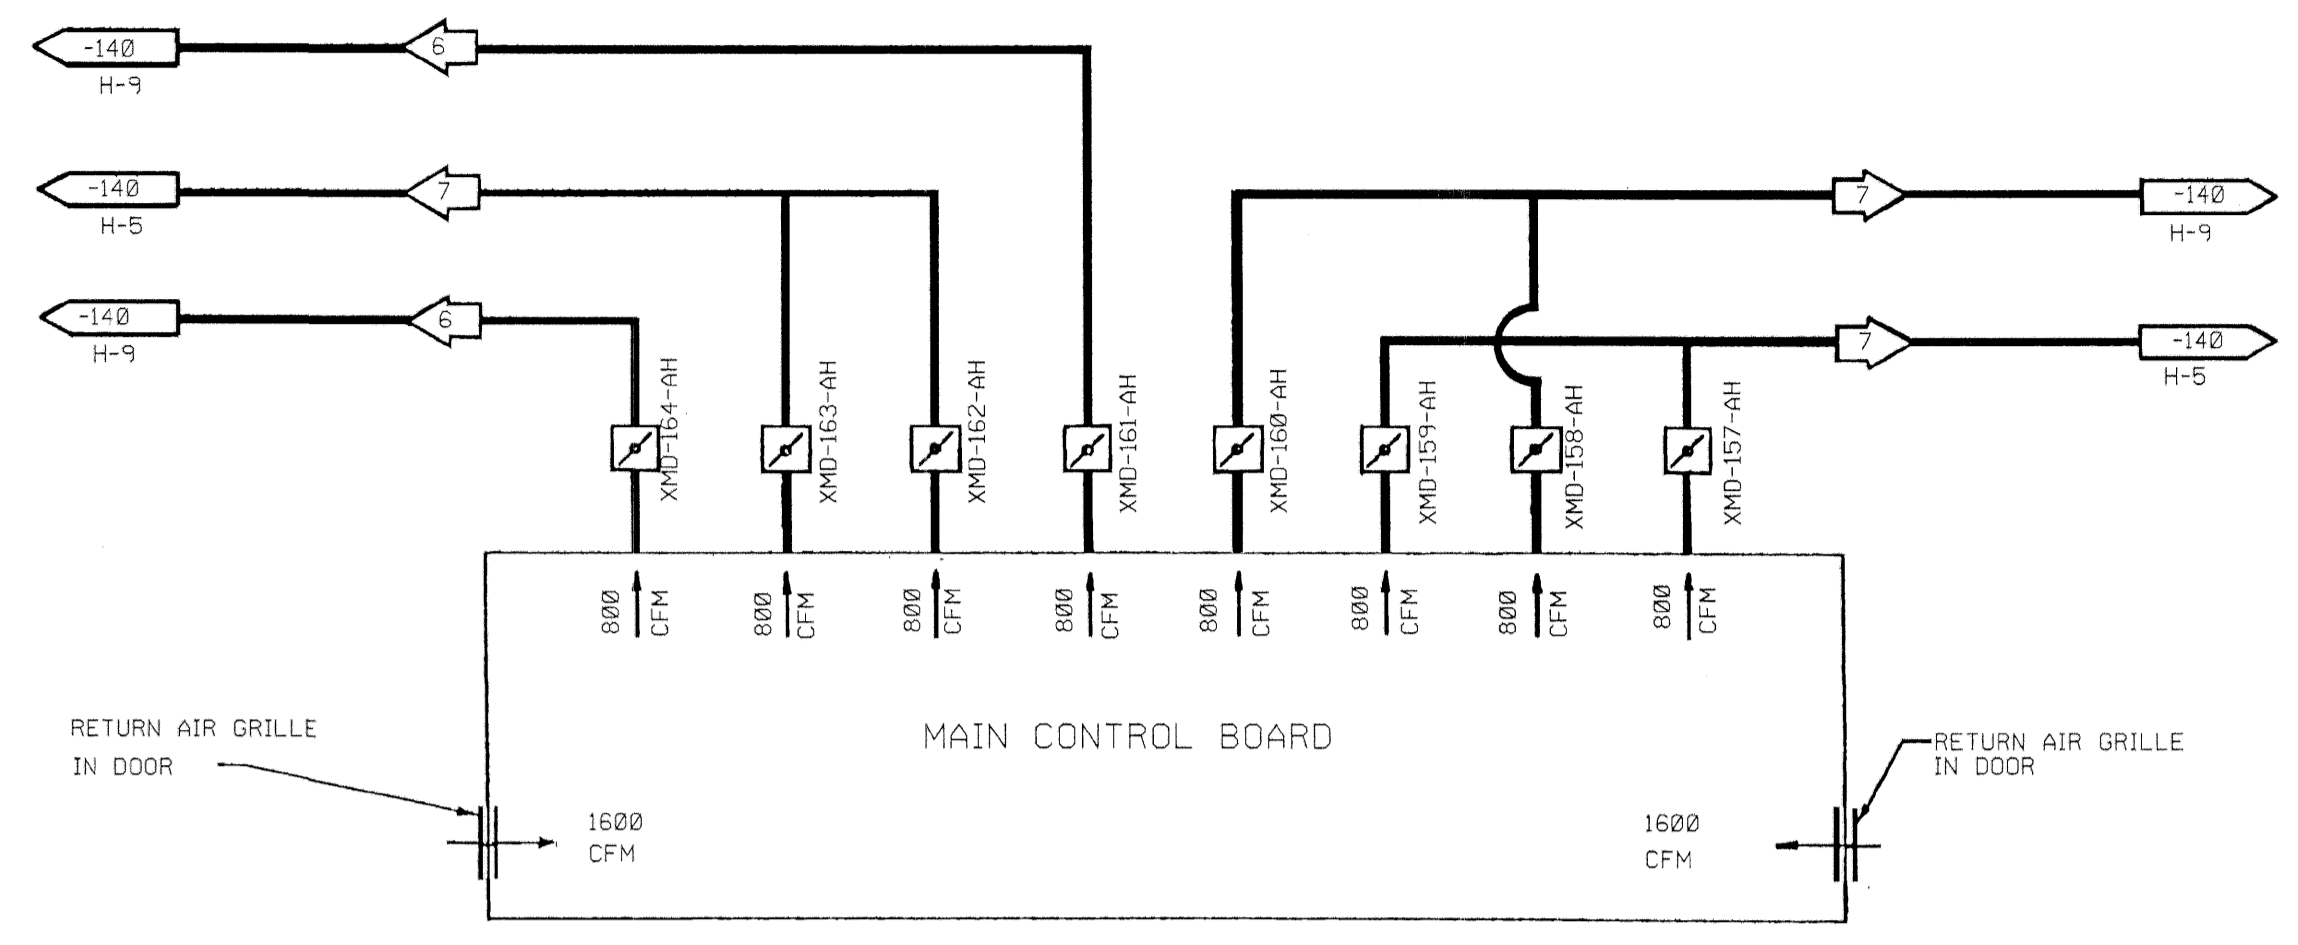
-140
H-9
6

-140
H-5
7

-140
H-9
6

7
-140
H-9

7
-140
H-5

XMD-164-AH
XMD-163-AH
XMD-162-AH
XMD-161-AH
XMD-160-AH
XMD-159-AH
XMD-158-AH
XMD-157-AH

800 CFM
800 CFM
800 CFM
800 CFM
800 CFM
800 CFM
800 CFM
800 CFM

MAIN CONTROL BOARD

RETURN AIR GRILLE IN DOOR
1600 CFM

RETURN AIR GRILLE IN DOOR
1600 CFM